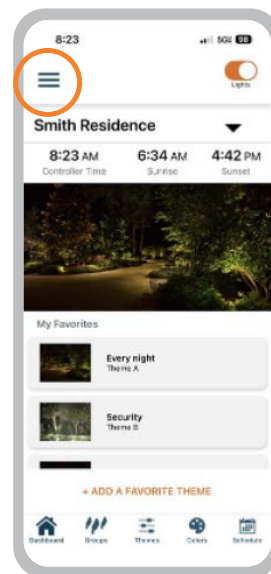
8:23

5G 98

Lights

Smith Residence

8:23 AM
Controller Time

6:34 AM
Sunrise

4:42 PM
Sunset

My Favorites

Every night
Theme A

Security
Theme B

+ ADD A FAVORITE THEME

Dashboard

Groups

Themes

Colors

Schedule